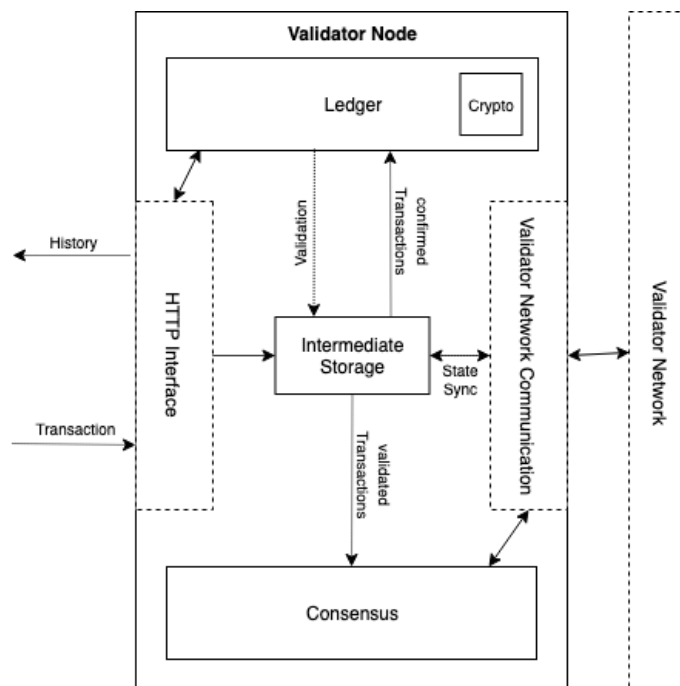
Validator Node

Ledger

Crypto

History

Validation

confirmed Transactions

HTTP Interface

Intermediate Storage

State Sync

Validator Network Communication

Validator Network

Transaction

validated Transactions

Consensus